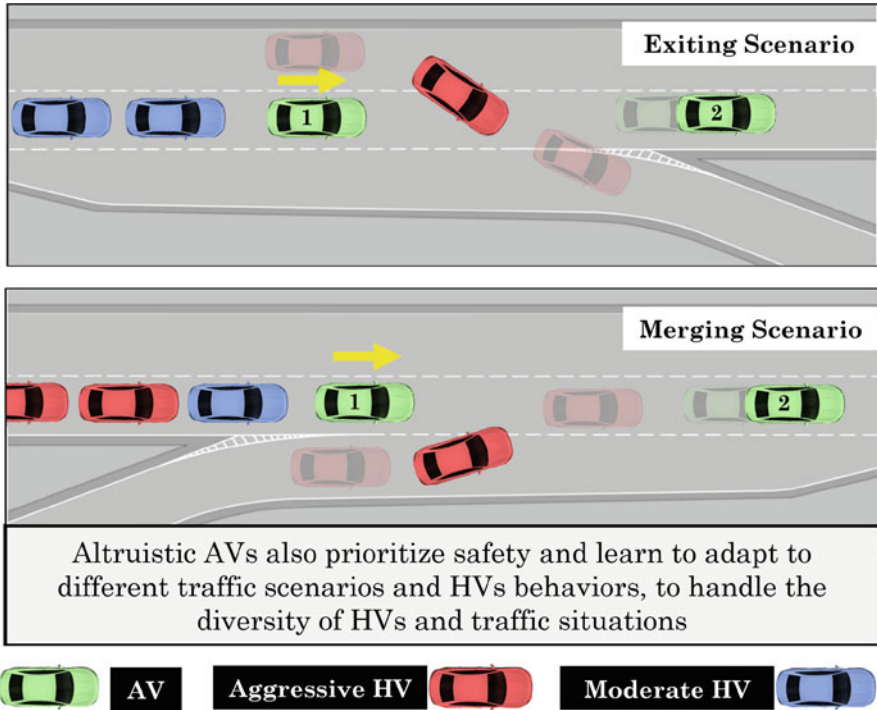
Exiting Scenario

1

2

Merging Scenario

1

2

Altruistic AVs also prioritize safety and learn to adapt to different traffic scenarios and HVs behaviors, to handle the diversity of HVs and traffic situations

AV

Aggressive HV

Moderate HV